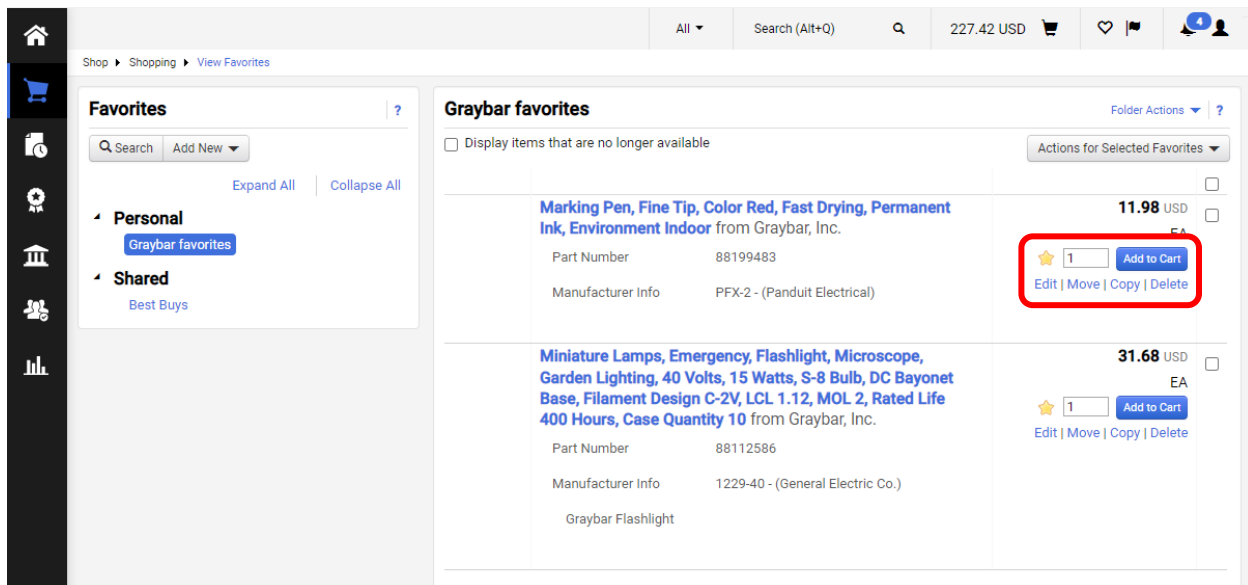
All ▾ Search (Alt+Q) 227.42 USD 4

Shop ▸ Shopping ▸ View Favorites

Favorites ?

Search Add New ▾

Expand All | Collapse All

Personal
Graybar favorites
Shared
Best Buys

Graybar favorites

Folder Actions ▾ ?

Display items that are no longer available

Actions for Selected Favorites ▾

Marking Pen, Fine Tip, Color Red, Fast Drying, Permanent Ink, Environment Indoor from Graybar, Inc.

Part Number 88199483

Manufacturer Info PFX-2 - (Panduit Electrical)

11.98 USD
EA

1 Add to Cart
Edit | Move | Copy | Delete

Miniature Lamps, Emergency, Flashlight, Microscope, Garden Lighting, 40 Volts, 15 Watts, S-8 Bulb, DC Bayonet Base, Filament Design C-2V, LCL 1.12, MOL 2, Rated Life 400 Hours, Case Quantity 10 from Graybar, Inc.

Part Number 88112586

Manufacturer Info 1229-40 - (General Electric Co.)

Graybar Flashlight

31.68 USD
EA

1 Add to Cart
Edit | Move | Copy | Delete